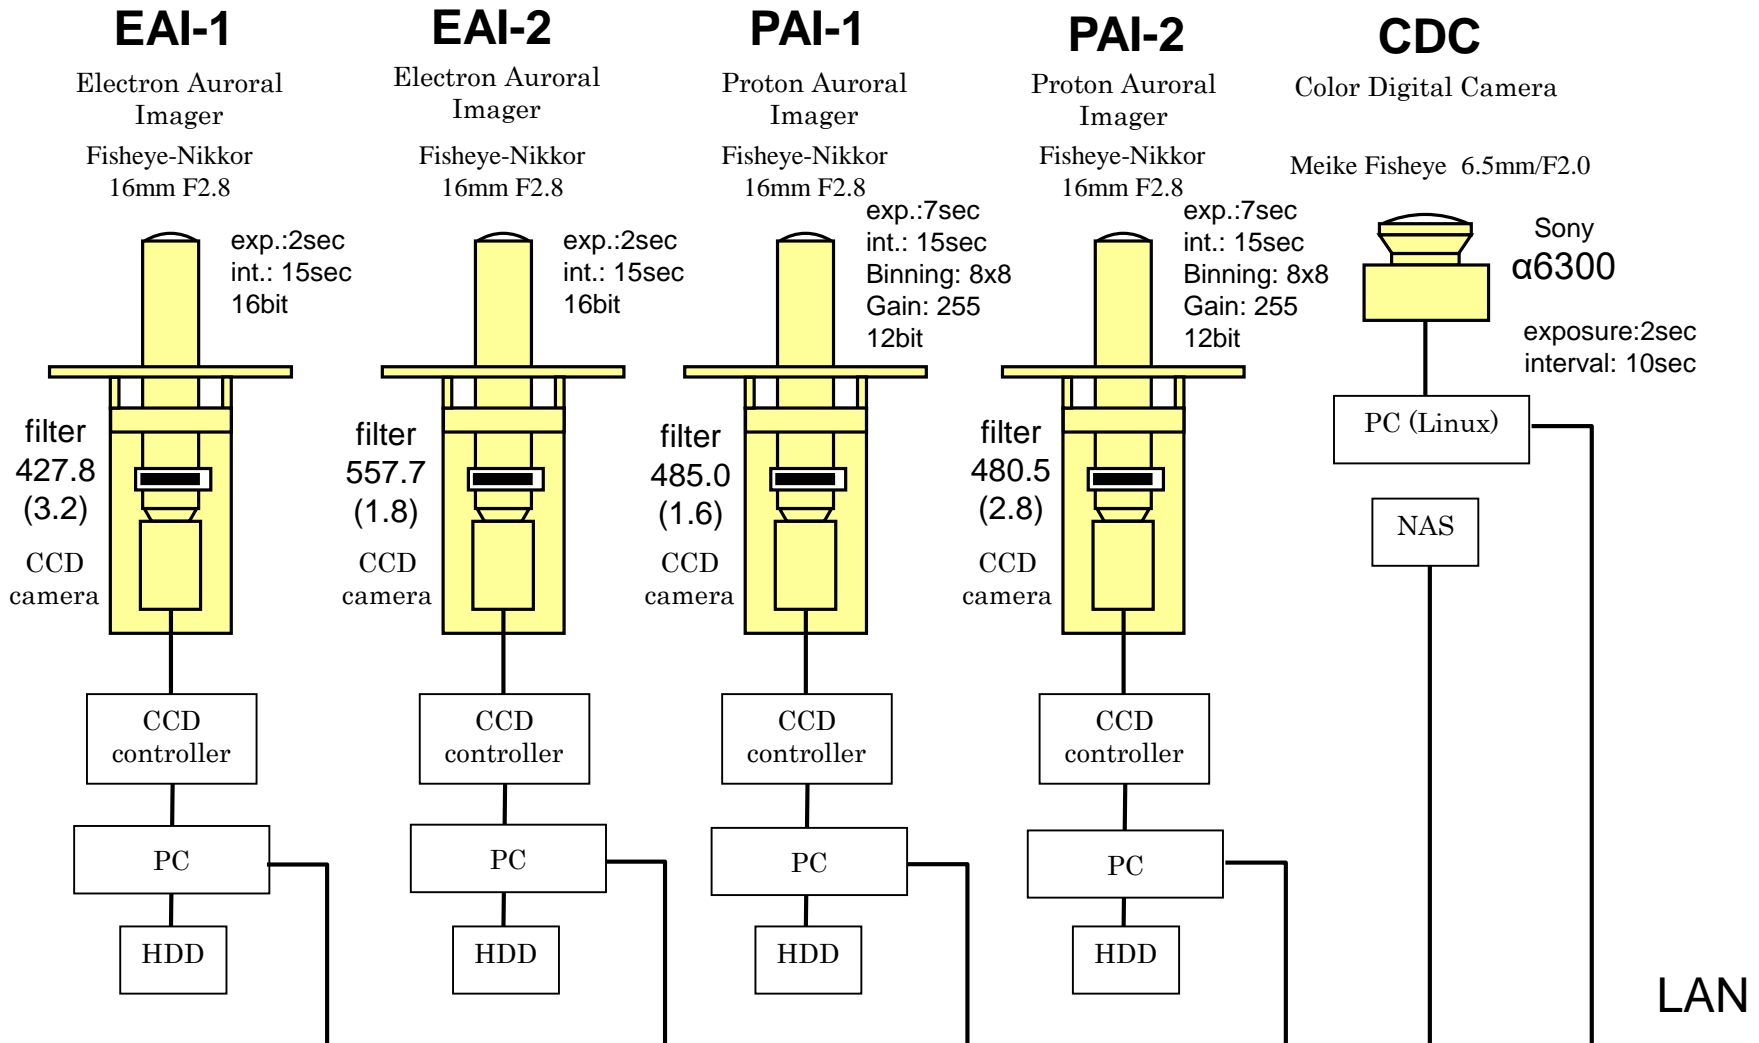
EAI-1
Electron Auroral Imager
Fisheye-Nikkor 16mm F2.8
exp.:2sec
int.: 15sec
16bit
filter
427.8
(3.2)
CCD camera
CCD controller
PC
HDD

EAI-2
Electron Auroral Imager
Fisheye-Nikkor 16mm F2.8
exp.:2sec
int.: 15sec
16bit
filter
557.7
(1.8)
CCD camera
CCD controller
PC
HDD

PAI-1
Proton Auroral Imager
Fisheye-Nikkor 16mm F2.8
exp.:7sec
int.: 15sec
Binning: 8x8
Gain: 255
12bit
filter
485.0
(1.6)
CCD camera
CCD controller
PC
HDD

PAI-2
Proton Auroral Imager
Fisheye-Nikkor 16mm F2.8
exp.:7sec
int.: 15sec
Binning: 8x8
Gain: 255
12bit
filter
480.5
(2.8)
CCD camera
CCD controller
PC
HDD

CDC
Color Digital Camera
Meike Fisheye 6.5mm/F2.0
Sony
α6300
exposure:2sec
interval: 10sec
PC (Linux)
NAS

LAN